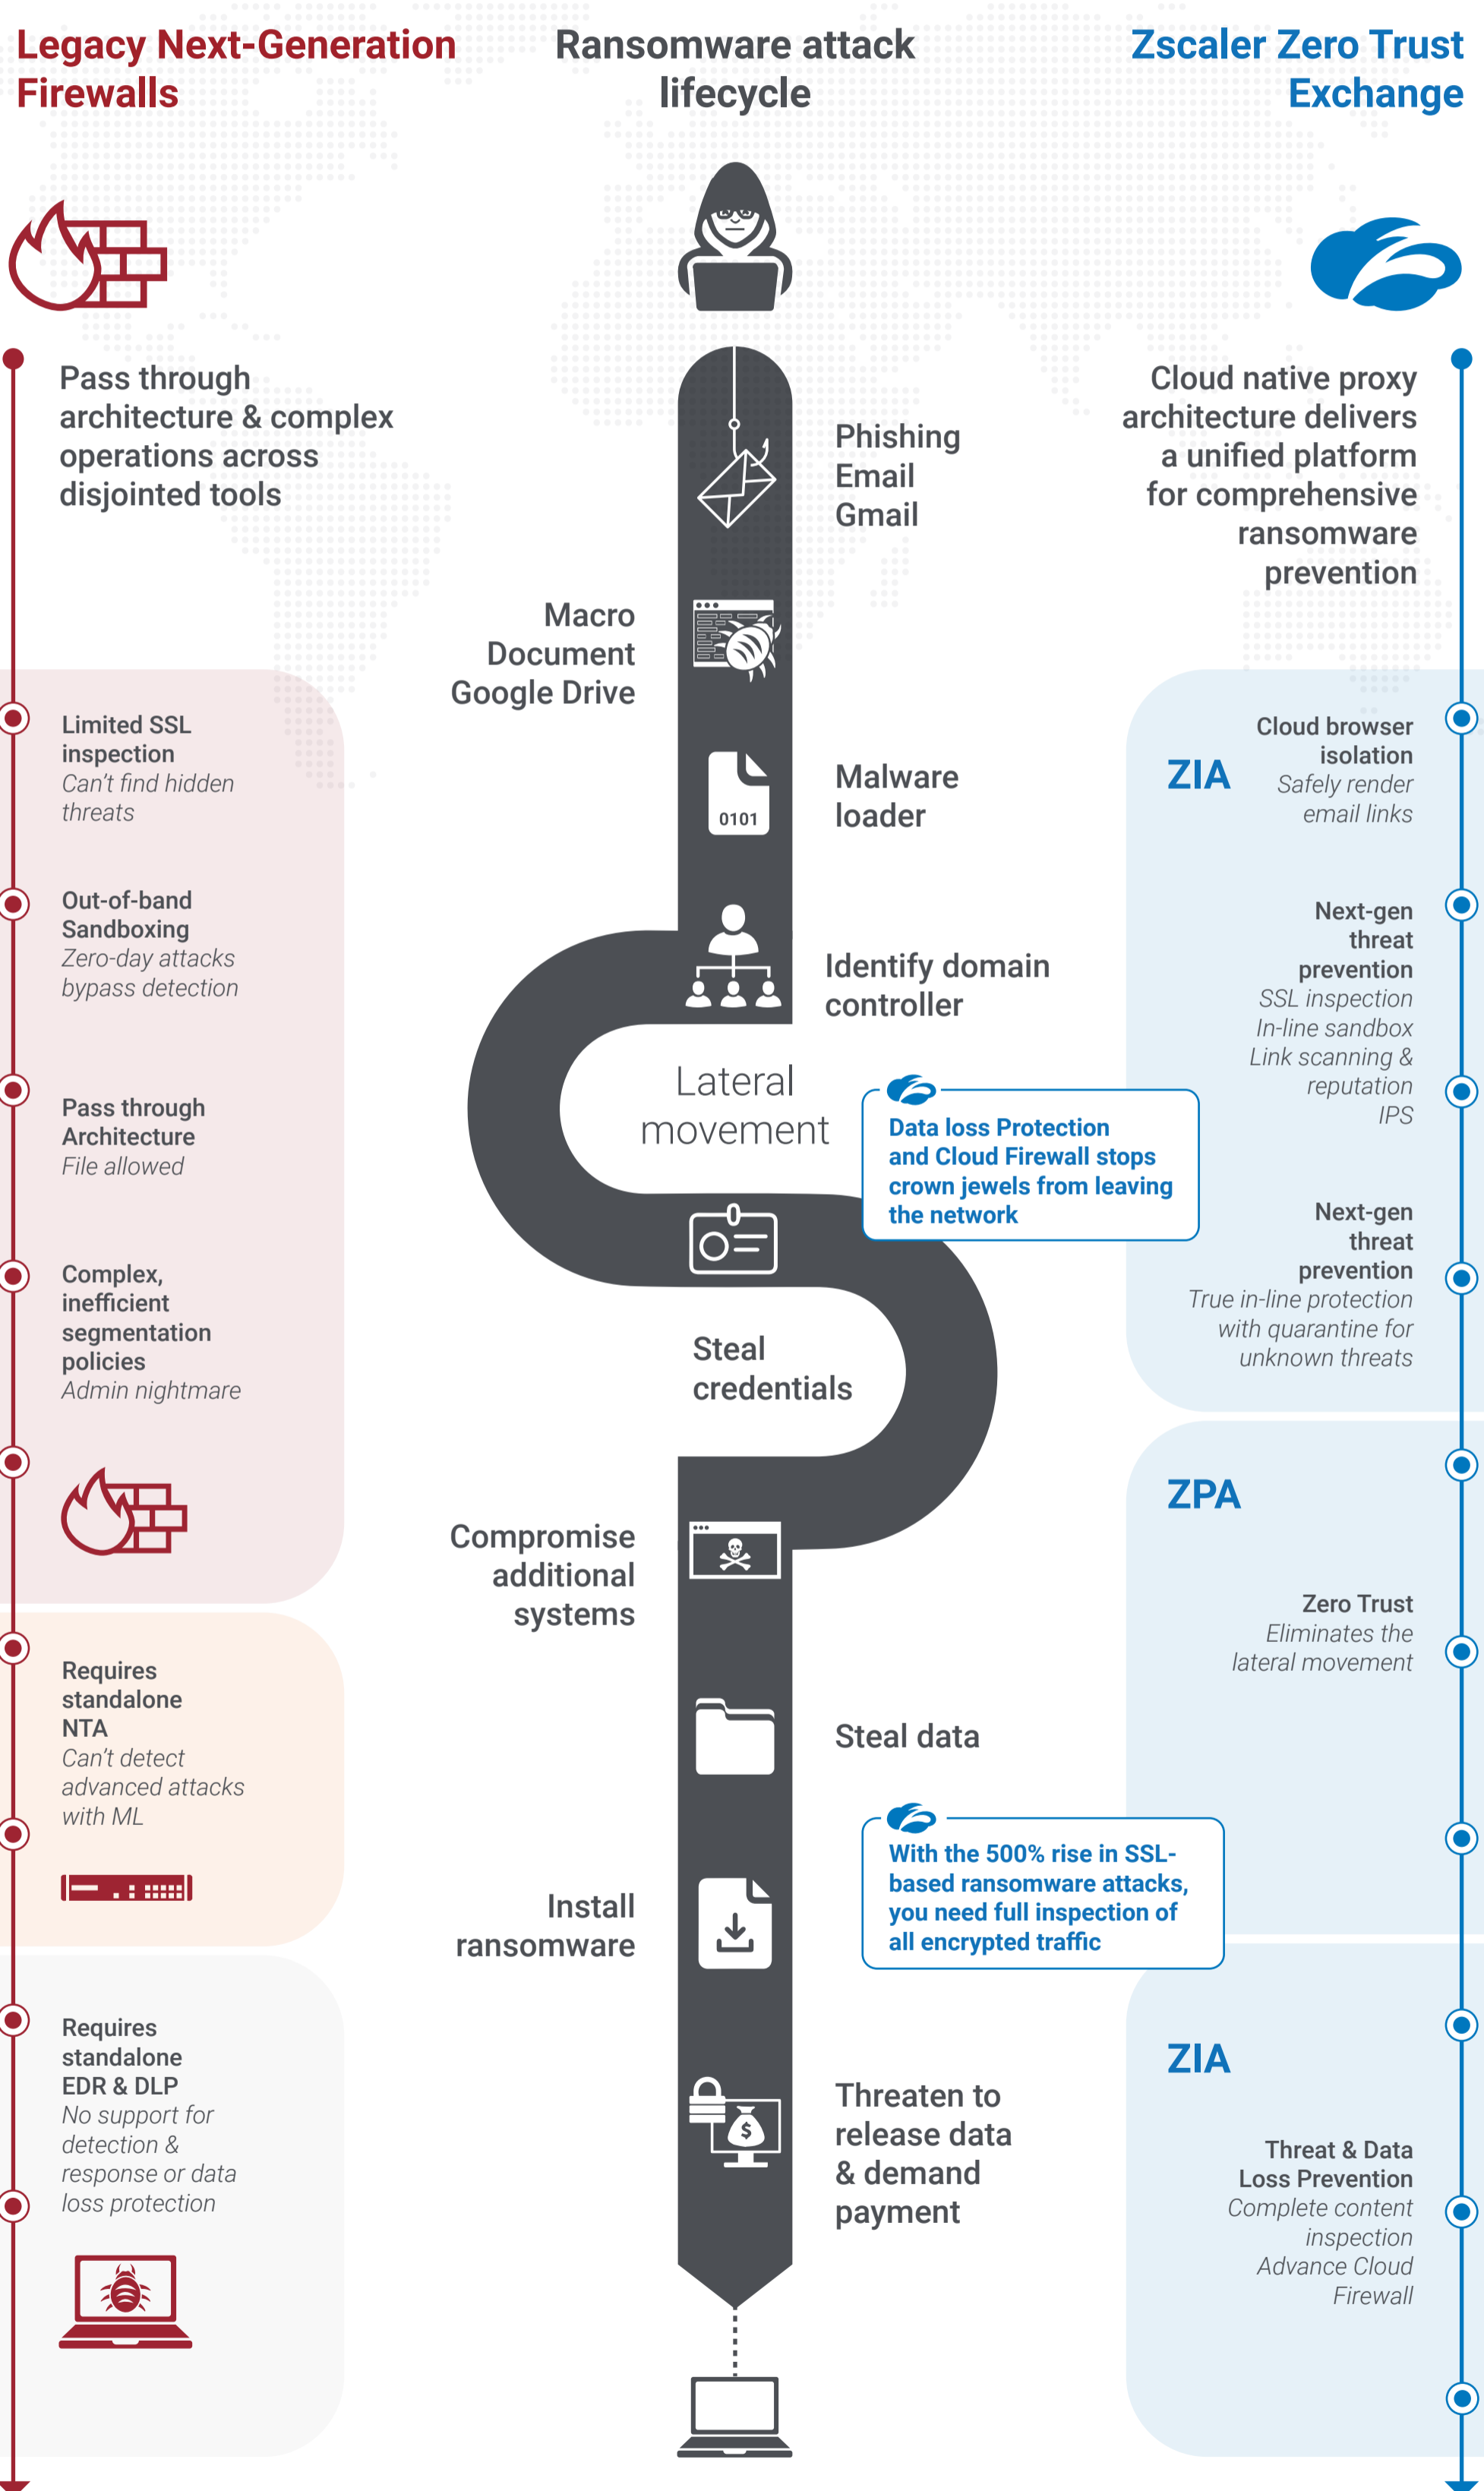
Legacy Next-Generation Firewalls

Ransomware attack lifecycle

Zscaler Zero Trust Exchange

Pass through architecture & complex operations across disjointed tools

Cloud native proxy architecture delivers a unified platform for comprehensive ransomware prevention

Phishing Email Gmail

Macro Document Google Drive

Malware loader

0101

Identify domain controller

Lateral movement

Steal credentials

Compromise additional systems

Steal data

Install ransomware

Threaten to release data & demand payment

Limited SSL inspection
Can't find hidden threats

Out-of-band Sandboxing
Zero-day attacks bypass detection

Pass through Architecture
File allowed

Complex, inefficient segmentation policies
Admin nightmare

Requires standalone NTA
Can't detect advanced attacks with ML

Requires standalone EDR & DLP
No support for detection & response or data loss protection

ZIA

Cloud browser isolation
Safely render email links

Next-gen threat prevention
SSL inspection
In-line sandbox
Link scanning & reputation
IPS

Data loss Protection and Cloud Firewall stops crown jewels from leaving the network

Next-gen threat prevention
True in-line protection with quarantine for unknown threats

ZPA

Zero Trust
Eliminates the lateral movement

With the 500% rise in SSL-based ransomware attacks, you need full inspection of all encrypted traffic

ZIA

Threat & Data Loss Prevention
Complete content inspection
Advance Cloud Firewall